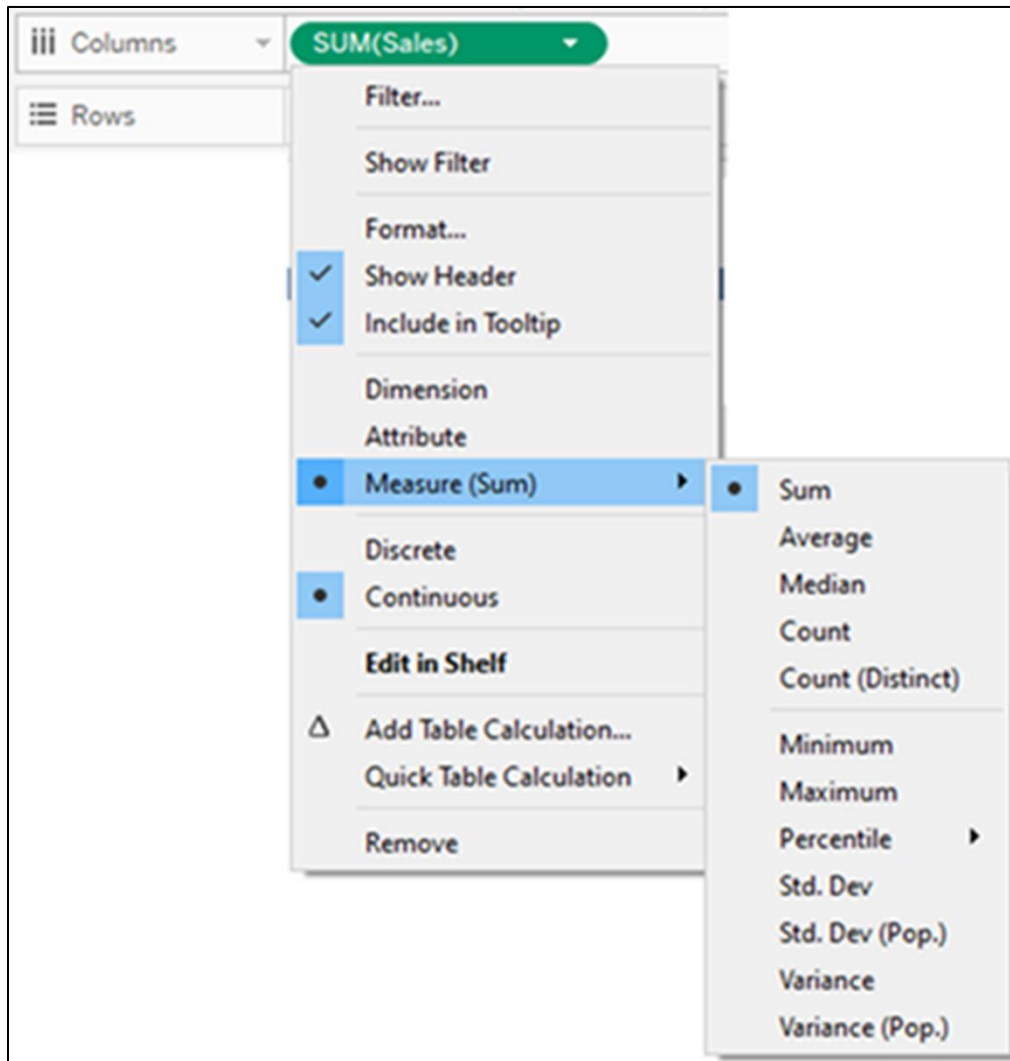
iii Columns
SUM(Sales)
☰ Rows

Filter...

Show Filter

Format...
✓ Show Header
✓ Include in Tooltip

Dimension
Attribute
• Measure (Sum)

Discrete
• Continuous

**Edit in Shelf**

Δ Add Table Calculation...
Quick Table Calculation

Remove

• Sum
Average
Median
Count
Count (Distinct)

Minimum
Maximum
Percentile
Std. Dev
Std. Dev (Pop.)
Variance
Variance (Pop.)